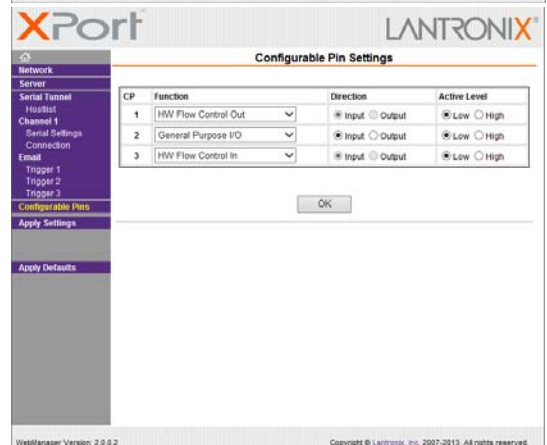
XPort

LANTRONIX

Network
Server
Serial Tunnel
Hostlist
Channel 1
Serial Settings
Connection
Email
Trigger 1
Trigger 2
Trigger 3
Configurable Pins
Apply Settings

Apply Defaults

Configurable Pin Settings

| CP | Function | Direction | Active Level |
|---|---|---|---|
| 1 | HW Flow Control Out | Input Output | Low High |
| 2 | General Purpose I/O | Input Output | Low High |
| 3 | HW Flow Control In | Input Output | Low High |

OK

WebManager Version: 2.0.0.2

Copyright © Lantronix, Inc. 2007-2013. All rights reserved.